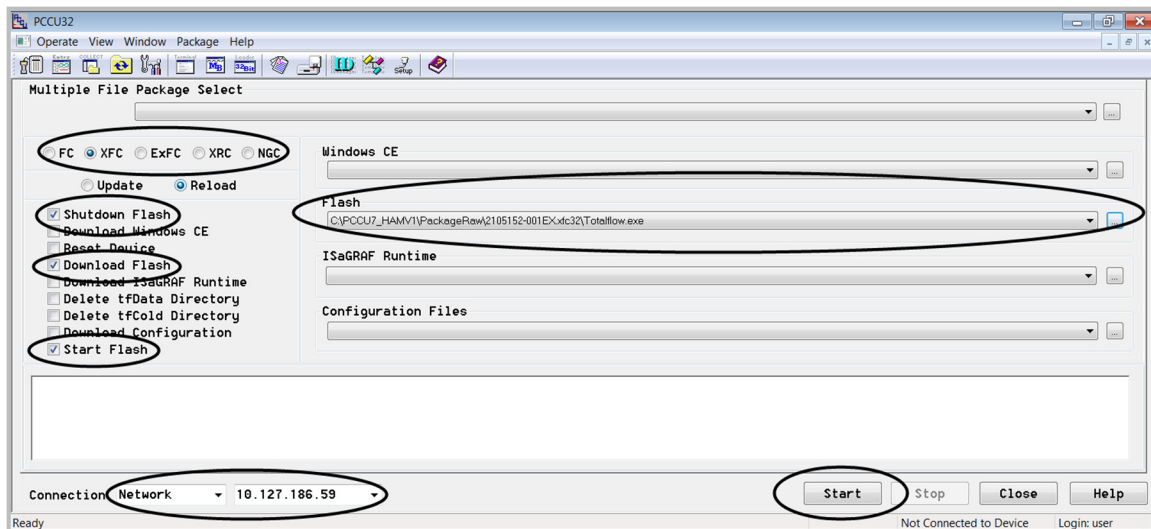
PCCU32

Operate View Window Package Help

Setup

Multiple File Package Select

FC XFC ExFC XRC NGC

Update Reload

Shutdown Flash
Download Windows CE
Reset Device
Download Flash
Download ISaGRAF Runtime
Delete tfData Directory
Delete tfCold Directory
Download Configuration
Start Flash

Windows CE

Flash
C:\PCCU7_HAMV1\PackageRaw\2105152-001EX.xfc32\Totalflow.exe

ISaGRAF Runtime

Configuration Files

Connection Network 10.127.186.59

Start Stop Close Help

Ready Not Connected to Device Login: user